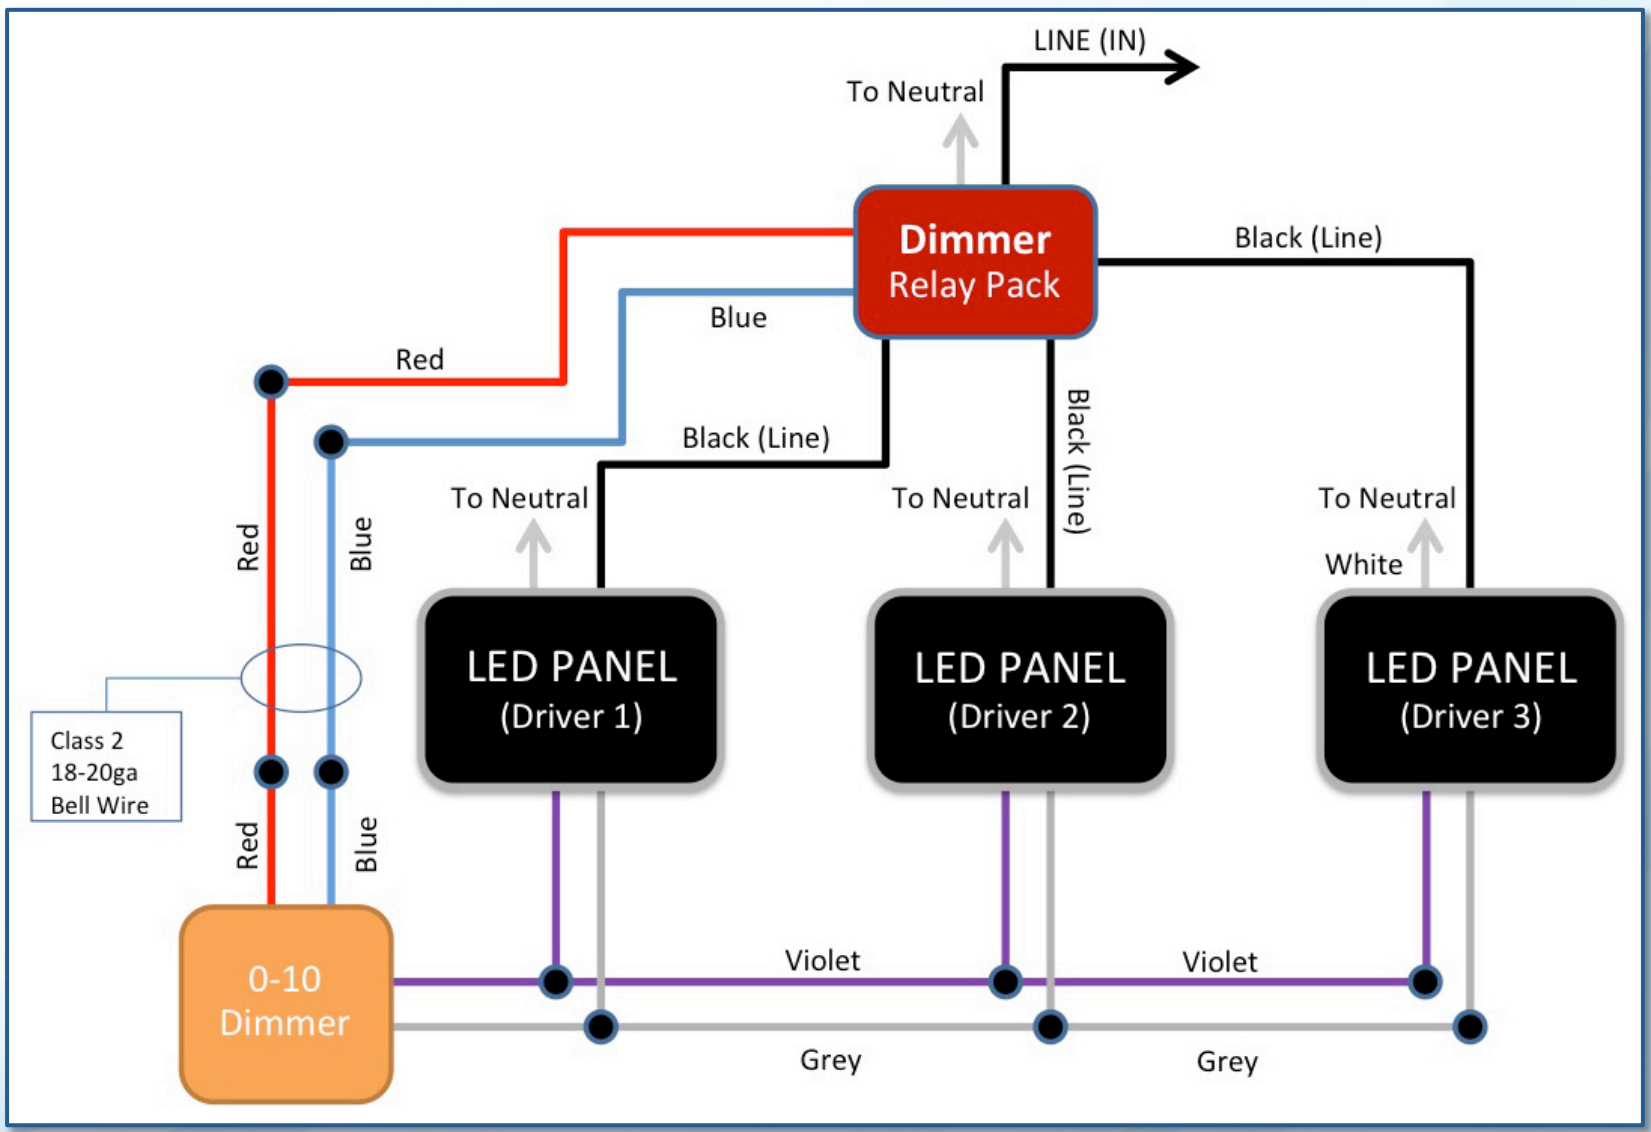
LINE (IN)

To Neutral

Dimmer
Relay Pack

Black (Line)

Blue

Red

Black (Line)

Black (Line)

To Neutral

To Neutral

To Neutral

White

Red

Blue

LED PANEL
(Driver 1)

LED PANEL
(Driver 2)

LED PANEL
(Driver 3)

Class 2
18-20ga
Bell Wire

Red

Blue

0-10
Dimmer

Violet

Violet

Grey

Grey